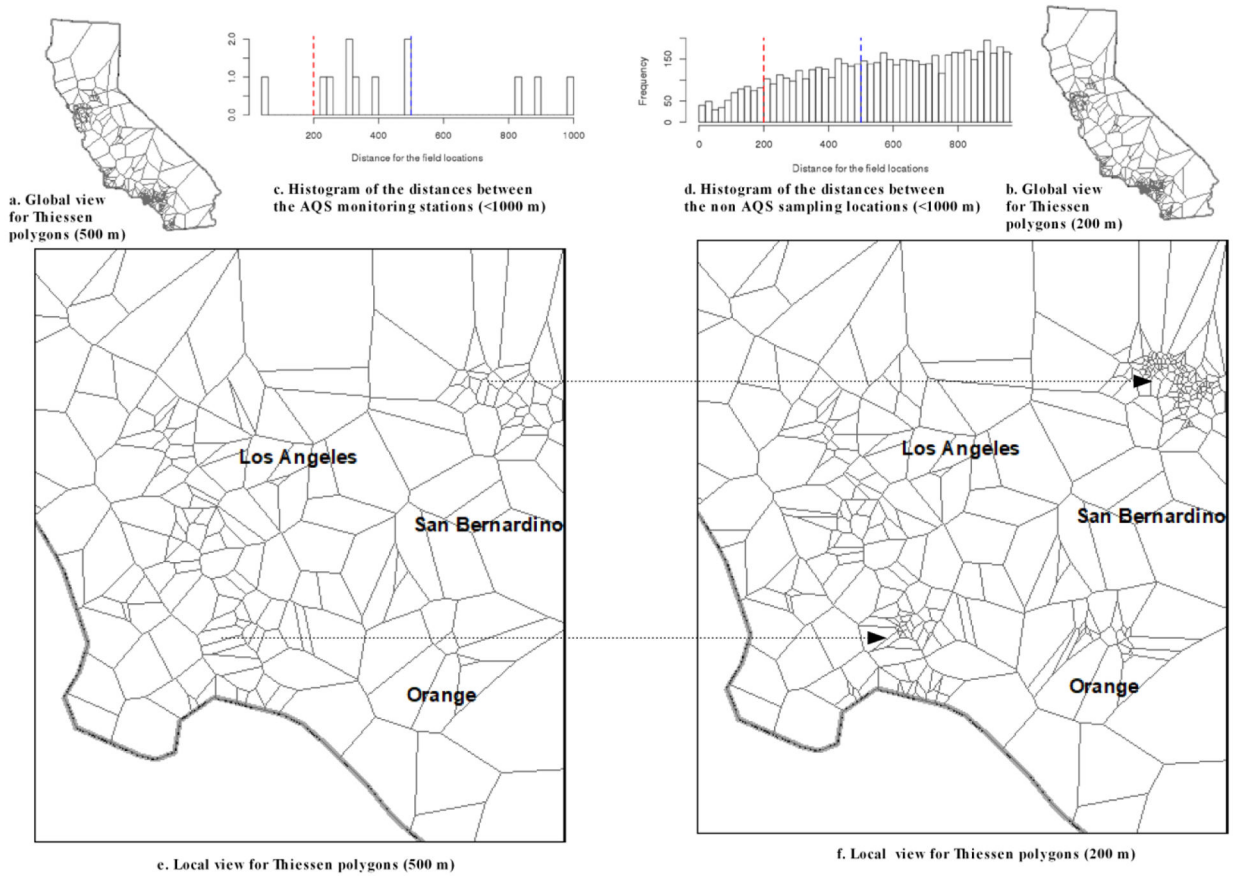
a. Global view for Thiessen polygons (500 m)

0.0
1.0
2.0
200
400
600
800
1000
Distance for the field locations

c. Histogram of the distances between the AQS monitoring stations (<1000 m)

Frequency
0
50
150
0
200
400
600
800
Distance for the field locations

d. Histogram of the distances between the non AQS sampling locations (<1000 m)

b. Global view for Thiessen polygons (200 m)

Los Angeles
San Bernardino
Orange

Los Angeles
San Bernardino
Orange

e. Local view for Thiessen polygons (500 m)

f. Local view for Thiessen polygons (200 m)